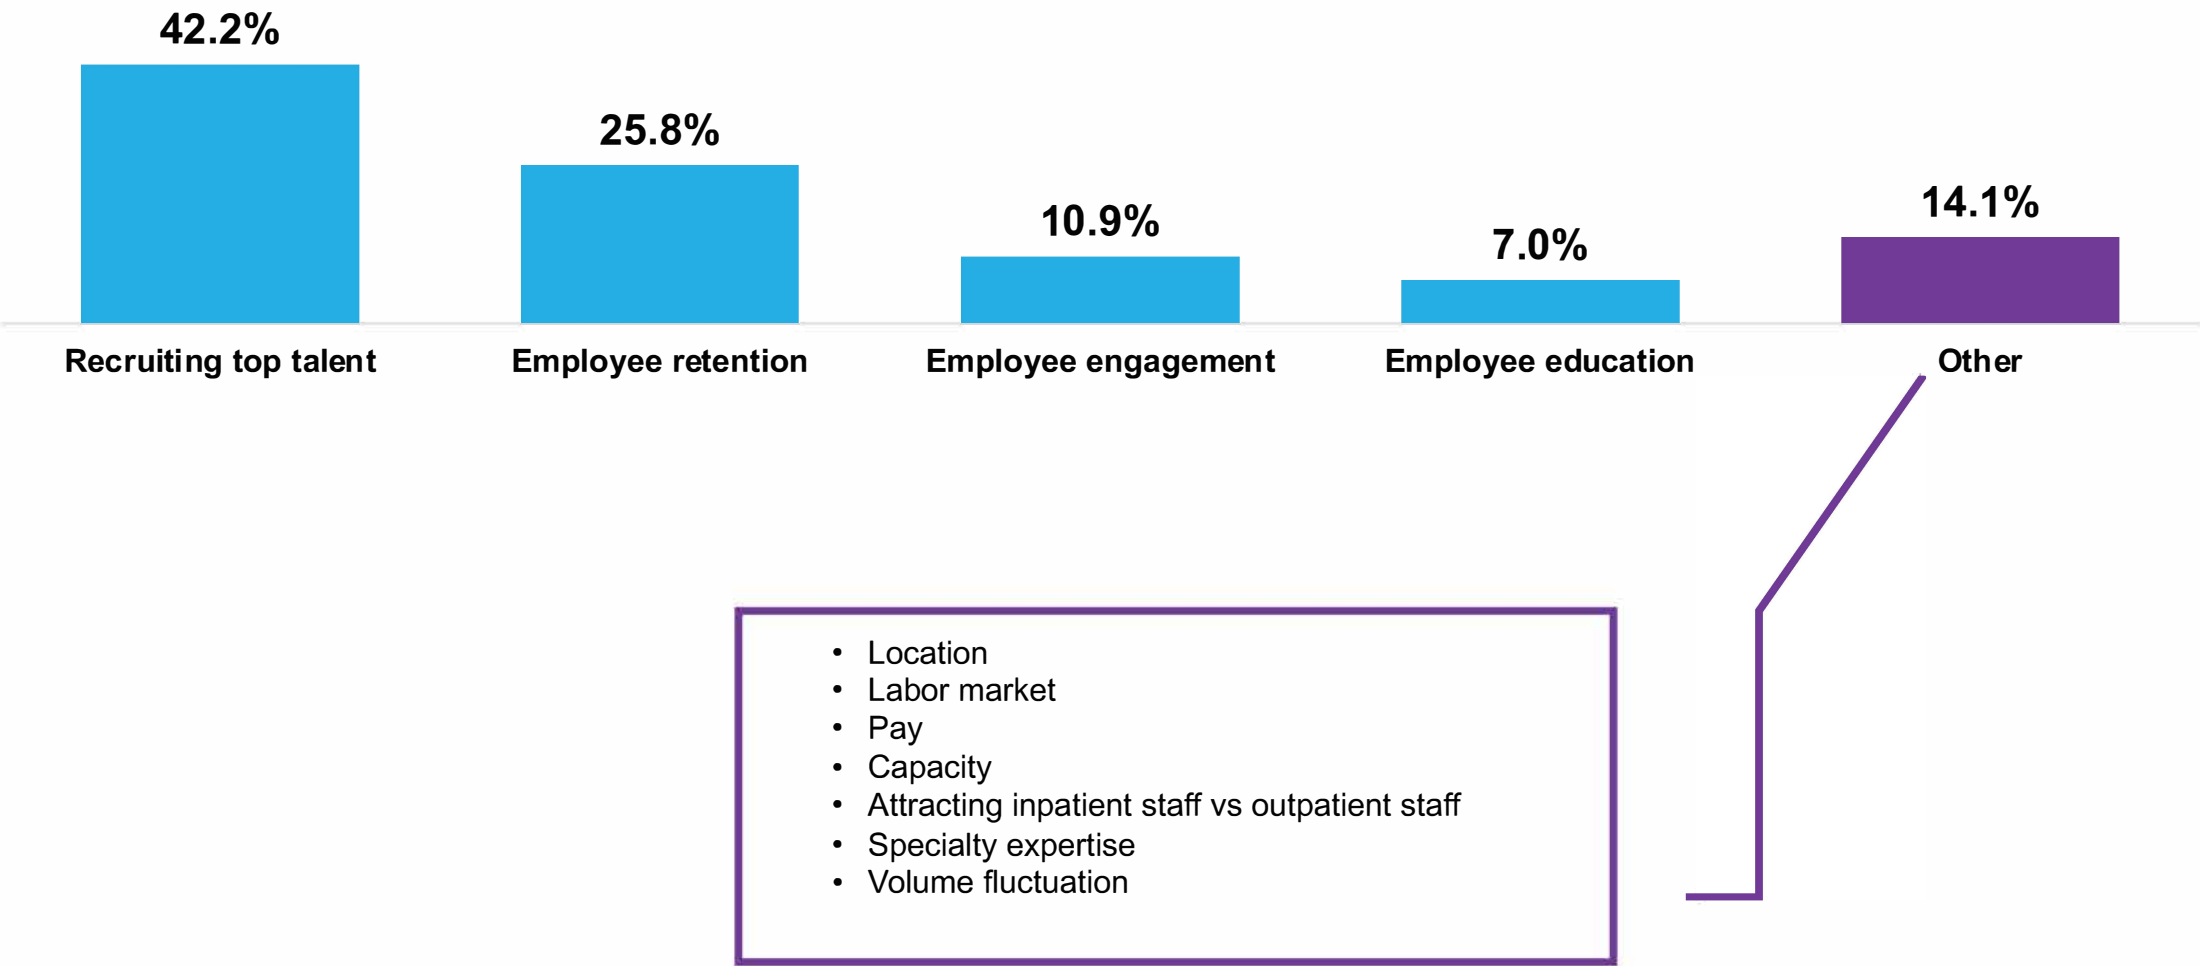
42.2%
25.8%
10.9%
7.0%
14.1%

Recruiting top talent
Employee retention
Employee engagement
Employee education
Other

- Location
- Labor market
- Pay
- Capacity
- Attracting inpatient staff vs outpatient staff
- Specialty expertise
- Volume fluctuation